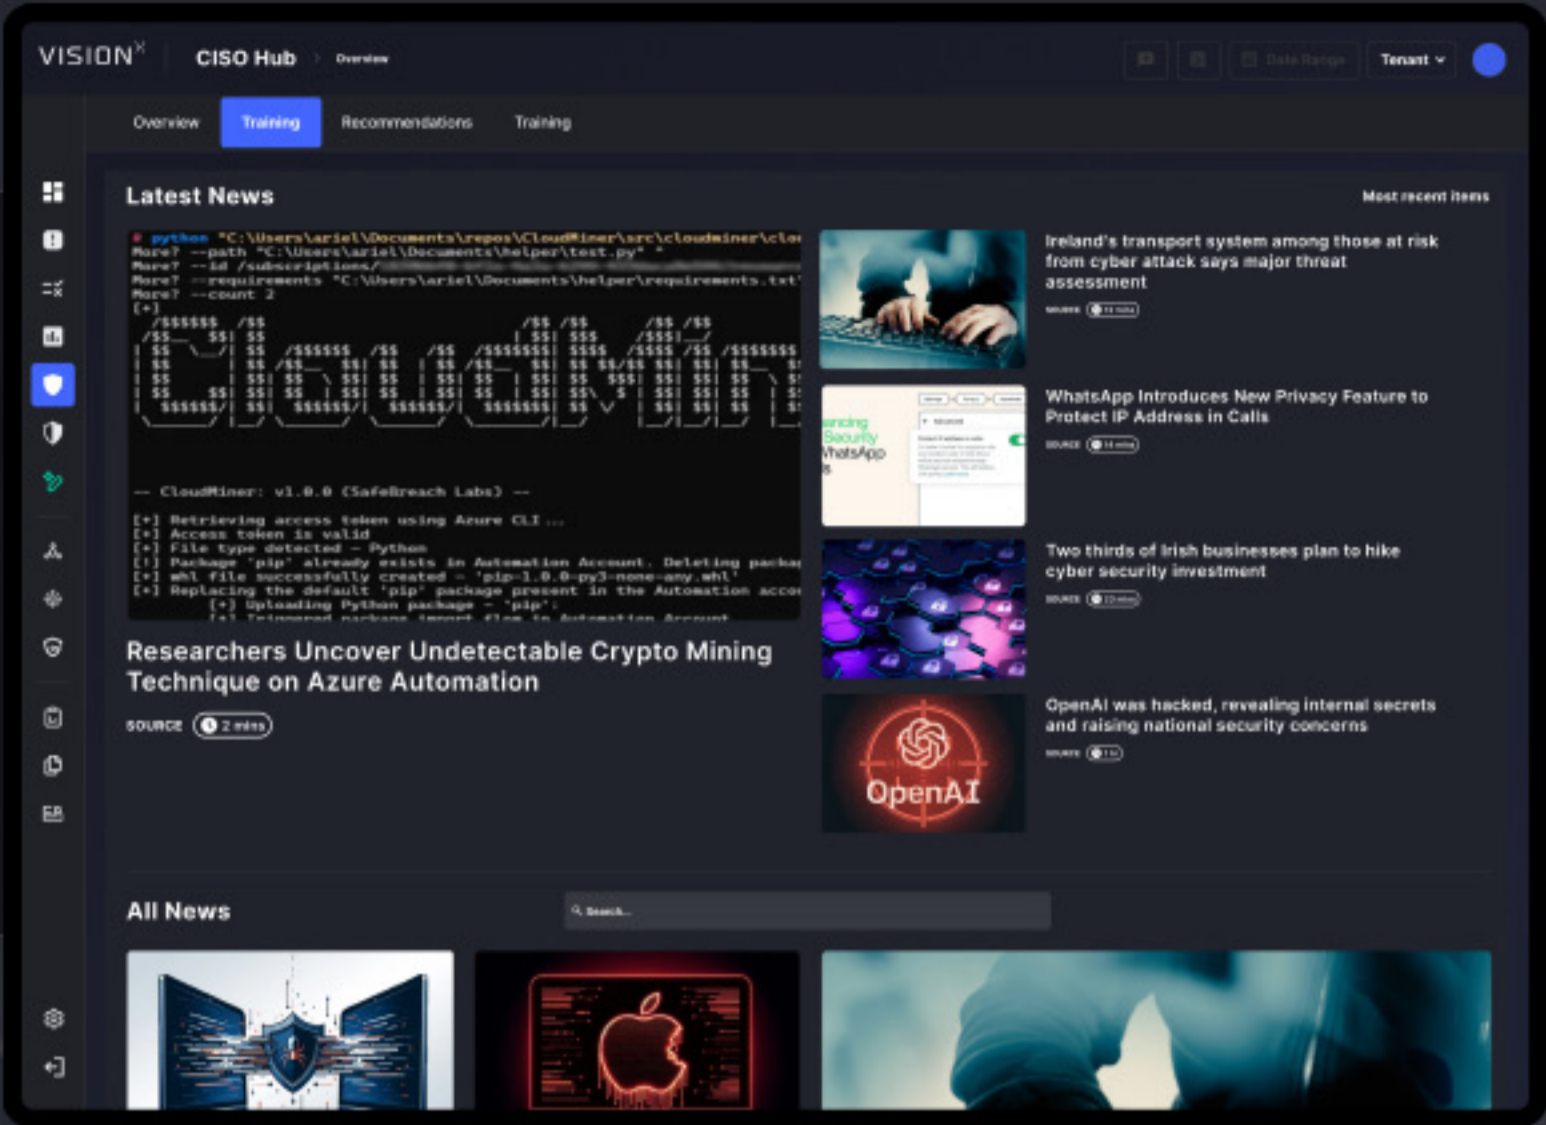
VISIONX CISO Hub > Overview

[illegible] Tenant

Overview Training Recommendations Training

Latest News

Most recent items

# python "C:\Users\ariel\Documents\repos\CloudMiner\src\cloudminer\clo
More? --path "C:\Users\ariel\Documents\helper\test.py" ^
More? --id /subscriptions/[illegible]
More? --requirements "C:\Users\ariel\Documents\helper\requirements.txt'
More? --count 2
[+]

CloudMin

-- CloudMiner: v1.0.0 (SafeBreach Labs) --

[+] Retrieving access token using Azure CLI ...
[+] Access token is valid
[+] File type detected - Python
[!] Package 'pip' already exists in Automation Account. Deleting packa
[+] whl file successfully created - 'pip-1.0.0-py3-none-any.whl'
[+] Replacing the default 'pip' package present in the Automation acco
[+] Uploading Python package - 'pip':
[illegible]

Researchers Uncover Undetectable Crypto Mining Technique on Azure Automation

SOURCE 2 mins

Ireland's transport system among those at risk from cyber attack says major threat assessment

SOURCE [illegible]

WhatsApp Introduces New Privacy Feature to Protect IP Address in Calls

SOURCE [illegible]

Two thirds of Irish businesses plan to hike cyber security investment

SOURCE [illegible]

OpenAI was hacked, revealing internal secrets and raising national security concerns

SOURCE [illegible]

OpenAI

All News

Search...